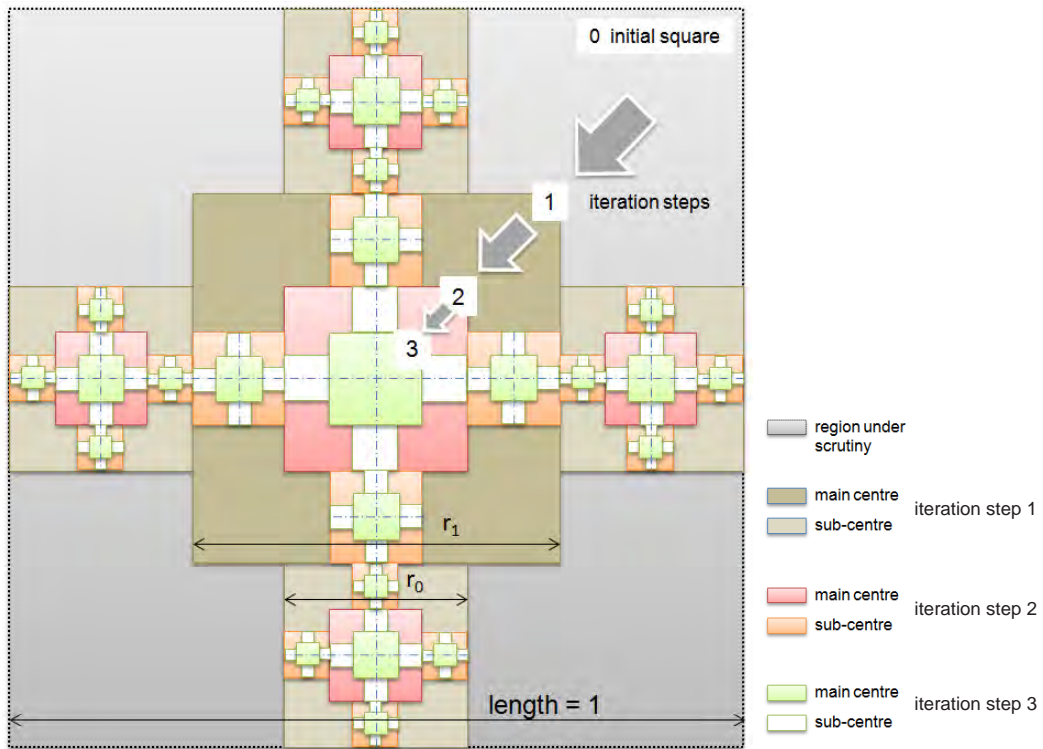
0 initial square

1 iteration steps

2

3

$r_1$

$r_0$

length = 1

region under scrutiny

main centre
sub-centre
iteration step 1

main centre
sub-centre
iteration step 2

main centre
sub-centre
iteration step 3